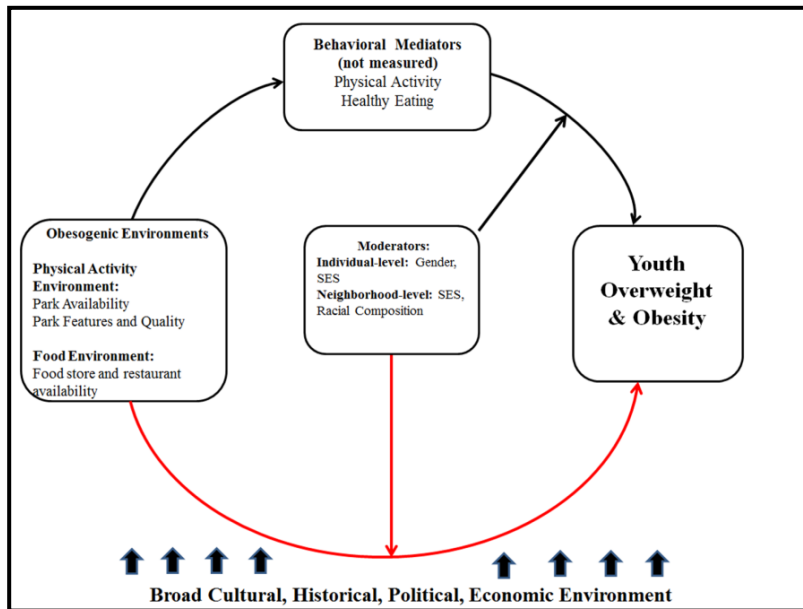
Behavioral Mediators (not measured)
Physical Activity
Healthy Eating

Obesogenic Environments

Physical Activity Environment:
Park Availability
Park Features and Quality

Food Environment:
Food store and restaurant availability

Moderators:
Individual-level: Gender, SES
Neighborhood-level: SES, Racial Composition

Youth Overweight & Obesity

Broad Cultural, Historical, Political, Economic Environment